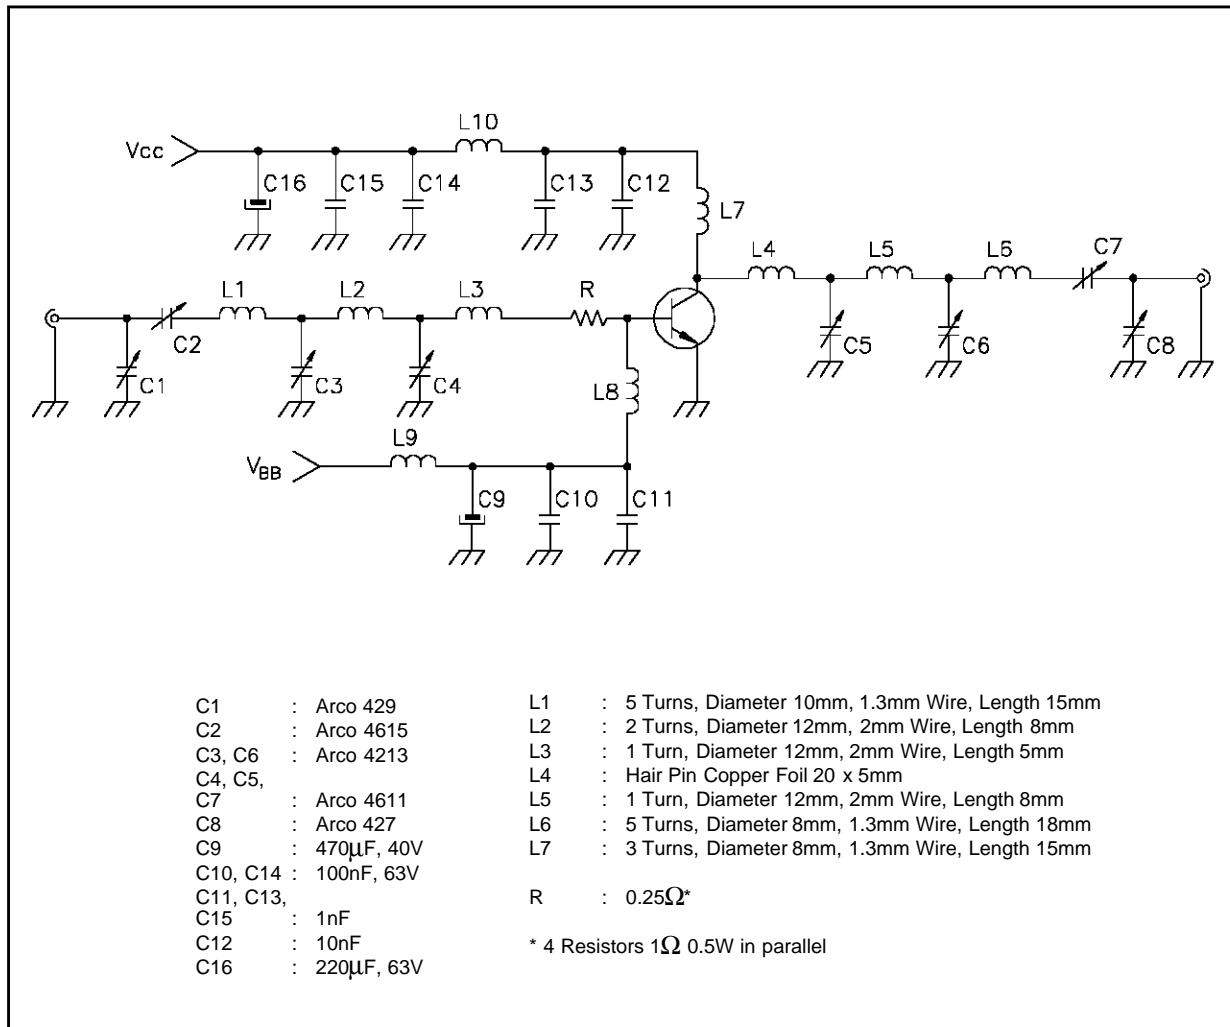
Vcc
L10
C16 C15 C14 C13 C12
L7
L1 L2 L3 R
L4 L5 L6 C7
C2
C1 C3 C4
C5 C6 C8
L8
$V_{BB}$
L9
C9 C10 C11

| | | |
|---|---|---|
| C1 | : | Arco 429 |
| C2 | : | Arco 4615 |
| C3, C6 | : | Arco 4213 |
| C4, C5, C7 | : | Arco 4611 |
| C8 | : | Arco 427 |
| C9 | : | 470μF, 40V |
| C10, C14 | : | 100nF, 63V |
| C11, C13, C15 | : | 1nF |
| C12 | : | 10nF |
| C16 | : | 220μF, 63V |

| | | |
|---|---|---|
| L1 | : | 5 Turns, Diameter 10mm, 1.3mm Wire, Length 15mm |
| L2 | : | 2 Turns, Diameter 12mm, 2mm Wire, Length 8mm |
| L3 | : | 1 Turn, Diameter 12mm, 2mm Wire, Length 5mm |
| L4 | : | Hair Pin Copper Foil 20 x 5mm |
| L5 | : | 1 Turn, Diameter 12mm, 2mm Wire, Length 8mm |
| L6 | : | 5 Turns, Diameter 8mm, 1.3mm Wire, Length 18mm |
| L7 | : | 3 Turns, Diameter 8mm, 1.3mm Wire, Length 15mm |

R : 0.25Ω*

* 4 Resistors 1Ω 0.5W in parallel